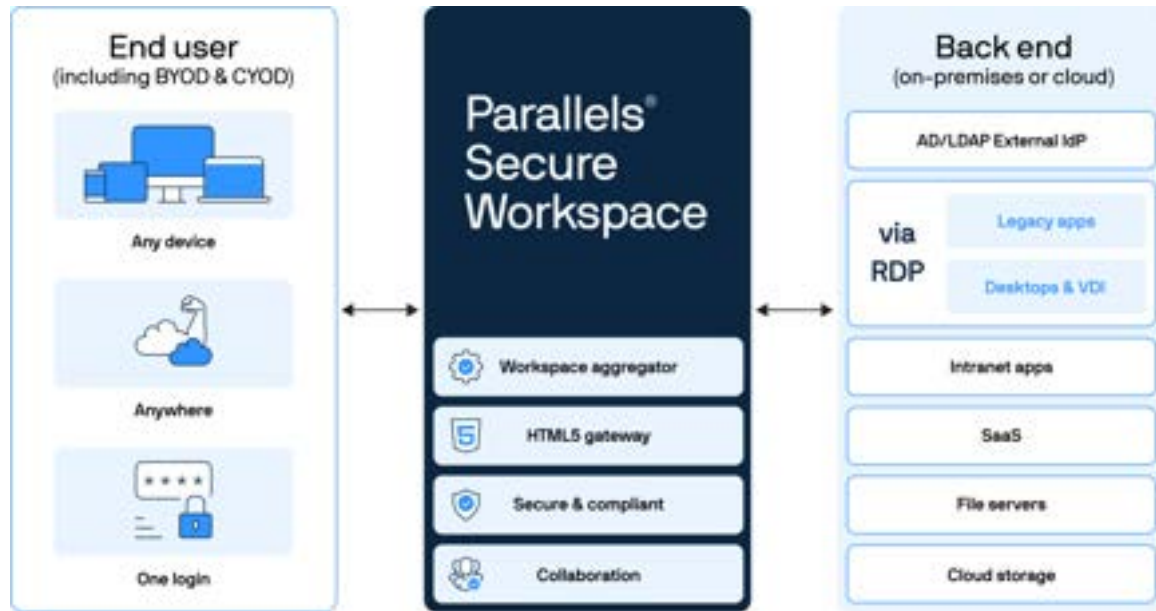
End user
(including BYOD & CYOD)

Any device

Anywhere

\* \* \* \*

One login

Parallels®
Secure
Workspace

Workspace aggregator

5

HTML5 gateway

Secure & compliant

Collaboration

Back end
(on-premises or cloud)

AD/LDAP External IdP

via
RDP

Legacy apps

Desktops & VDI

Intranet apps

SaaS

File servers

Cloud storage